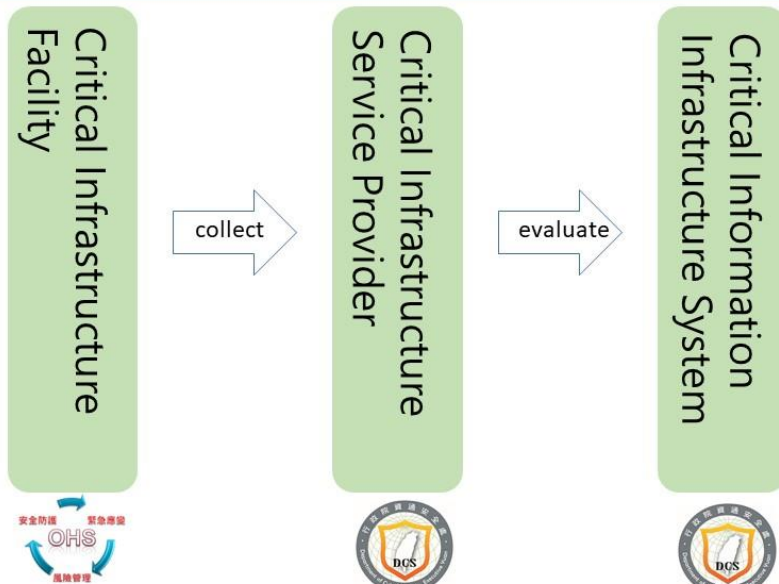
Critical Infrastructure Facility

collect

Critical Infrastructure Service Provider

evaluate

Critical Information Infrastructure System

安全防護
緊急應變
OHS
風險管理

行政院資通安全處
DCS

行政院資通安全處
DCS